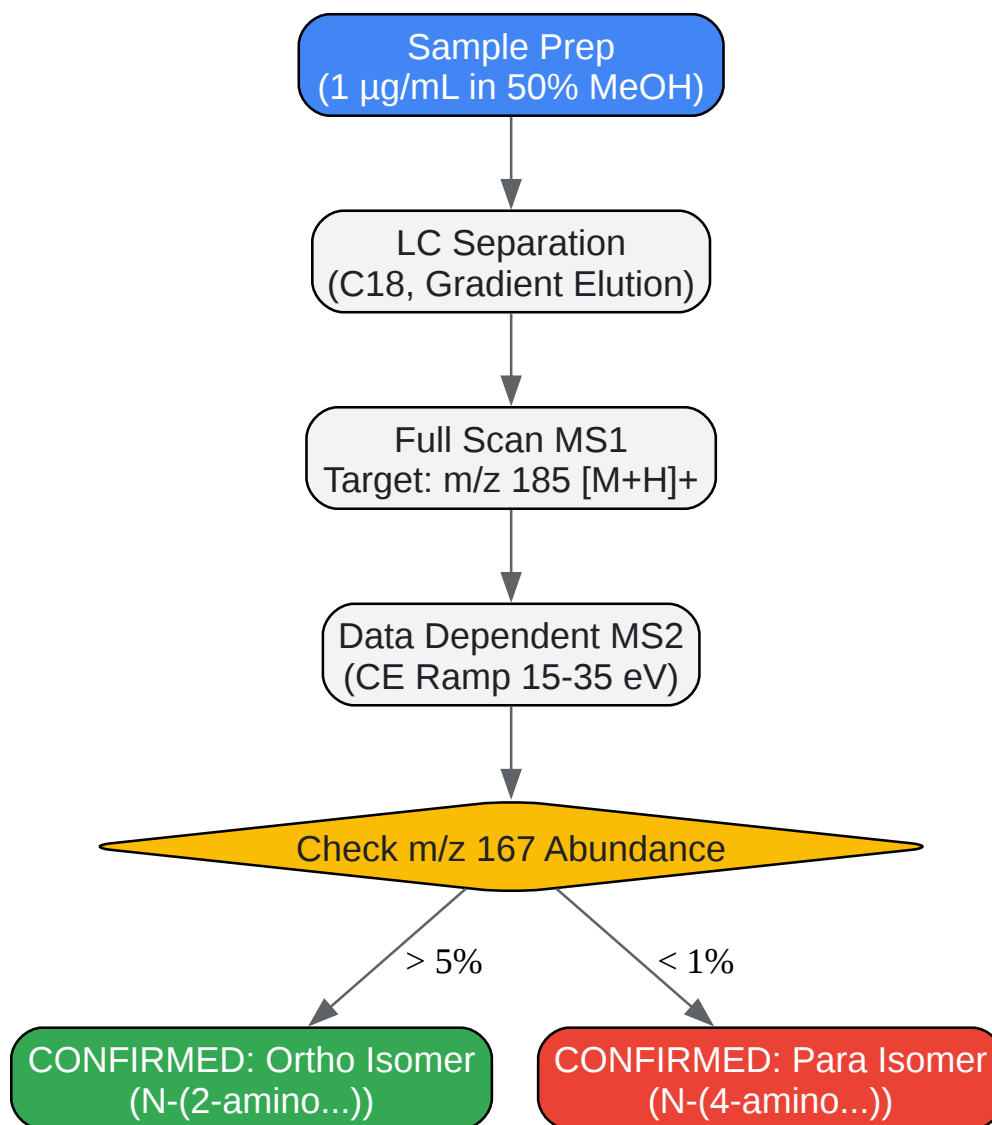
Sample Prep
(1 µg/mL in 50% MeOH)

LC Separation
(C18, Gradient Elution)

Full Scan MS1
Target: m/z 185 [M+H]+

Data Dependent MS2
(CE Ramp 15-35 eV)

Check m/z 167 Abundance

> 5%

< 1%

CONFIRMED: Ortho Isomer
(N-(2-amino...))

CONFIRMED: Para Isomer
(N-(4-amino...))